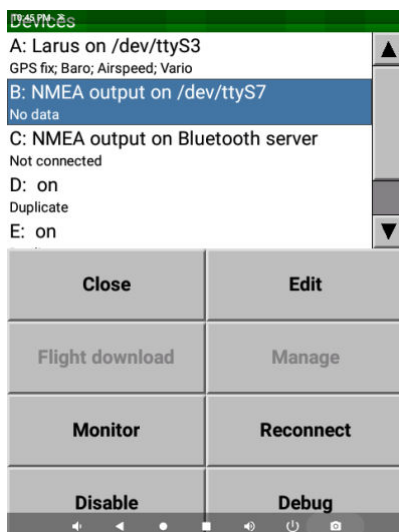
10:45 PM
Devices
A: Larus on /dev/ttyS3
GPS fix; Baro; Airspeed; Vario
B: NMEA output on /dev/ttyS7
No data
C: NMEA output on Bluetooth server
Not connected
D: on
Duplicate
E: on

Close
Edit
Flight download
Manage
Monitor
Reconnect
Disable
Debug